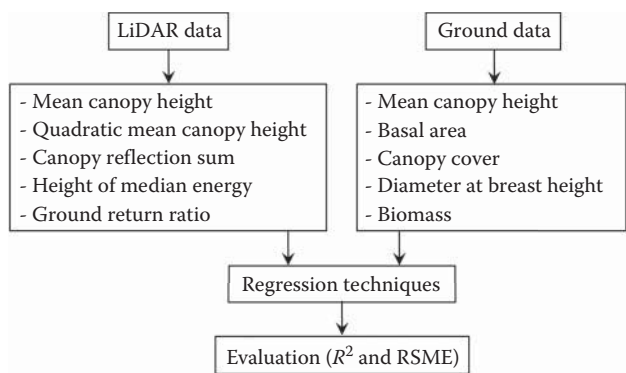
LiDAR data

Ground data

- Mean canopy height
- Quadratic mean canopy height
- Canopy reflection sum
- Height of median energy
- Ground return ratio

- Mean canopy height
- Basal area
- Canopy cover
- Diameter at breast height
- Biomass

Regression techniques

Evaluation ($R^2$ and RSME)